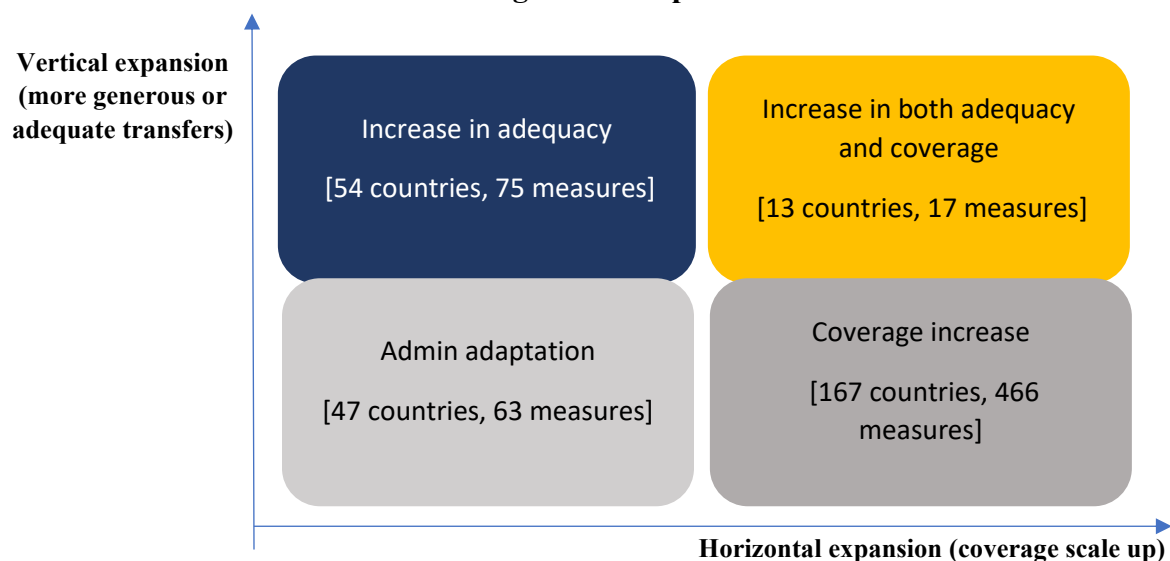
Vertical expansion (more generous or adequate transfers)

Increase in adequacy

[54 countries, 75 measures]

Increase in both adequacy and coverage

[13 countries, 17 measures]

Admin adaptation

[47 countries, 63 measures]

Coverage increase

[167 countries, 466 measures]

Horizontal expansion (coverage scale up)